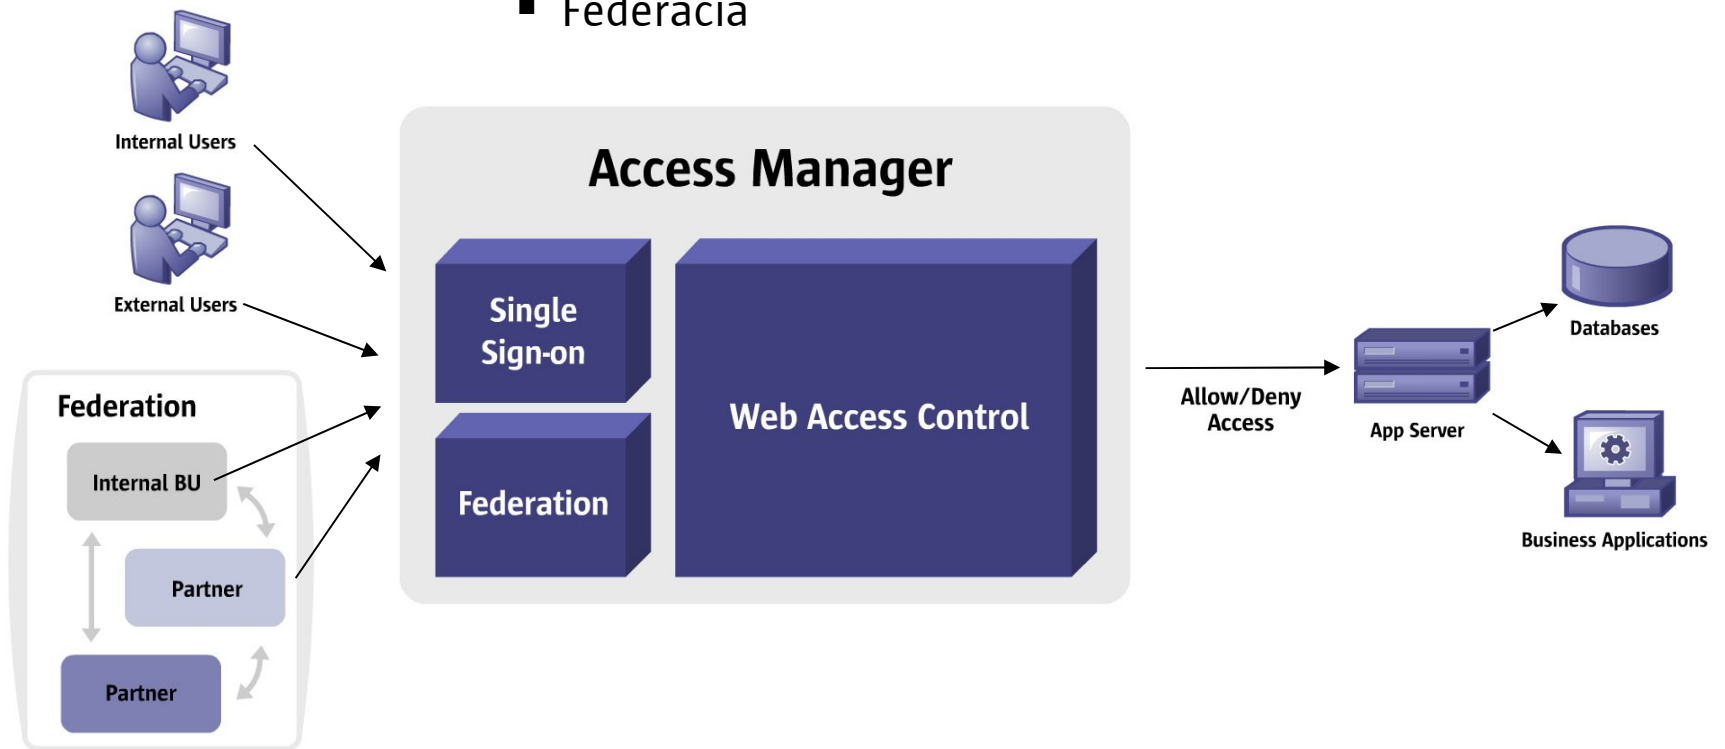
▪ Federácia

Internal Users

External Users

Federation

Internal BU

Partner

Partner

Access Manager

Single Sign-on

Federation

Web Access Control

Allow/Deny Access

App Server

Databases

Business Applications